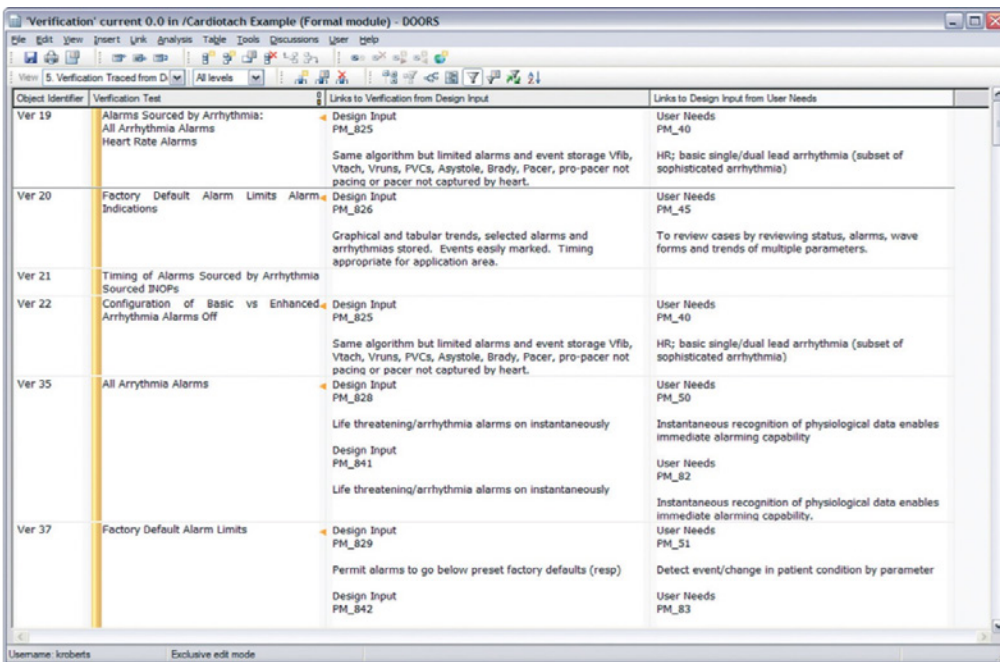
'Verification' current 0.0 in /Cardiotach Example (Formal module) - DOORS

File Edit View Insert Link Analysis Table Tools Discussions User Help

View 5. Verification Traced from D All levels

| Object Identifier | Verification Test | Links to Verification from Design Input | Links to Design Input from User Needs |
|---|---|---|---|
| Ver 19 | Alarms Sourced by Arrhythmia: All Arrhythmia Alarms Heart Rate Alarms | Design Input PM_825 Same algorithm but limited alarms and event storage Vfib, Vtach, Vruns, PVCs, Asystole, Brady, Pacer, pro-pacer not pacing or pacer not captured by heart. | User Needs PM_40 HR; basic single/dual lead arrhythmia (subset of sophisticated arrhythmia) |
| Ver 20 | Factory Default Alarm Limits Alarm Indications | Design Input PM_826 Graphical and tabular trends, selected alarms and arrhythmias stored. Events easily marked. Timing appropriate for application area. | User Needs PM_45 To review cases by reviewing status, alarms, wave forms and trends of multiple parameters. |
| Ver 21 | Timing of Alarms Sourced by Arrhythmia Sourced INOPs | | |
| Ver 22 | Configuration of Basic vs Enhanced Arrhythmia Alarms Off | Design Input PM_825 Same algorithm but limited alarms and event storage Vfib, Vtach, Vruns, PVCs, Asystole, Brady, Pacer, pro-pacer not pacing or pacer not captured by heart. | User Needs PM_40 HR; basic single/dual lead arrhythmia (subset of sophisticated arrhythmia) |
| Ver 35 | All Arrythmia Alarms | Design Input PM_828 Life threatening/arrhythmia alarms on instantaneously Design Input PM_841 Life threatening/arrhythmia alarms on instantaneously | User Needs PM_50 Instantaneous recognition of physiological data enables immediate alarming capability User Needs PM_82 Instantaneous recognition of physiological data enables immediate alarming capability. |
| Ver 37 | Factory Default Alarm Limits | Design Input PM_829 Permit alarms to go below preset factory defaults (resp) Design Input PM_842 | User Needs PM_51 Detect event/change in patient condition by parameter User Needs PM_83 |

Username: kroberts Exclusive edit mode